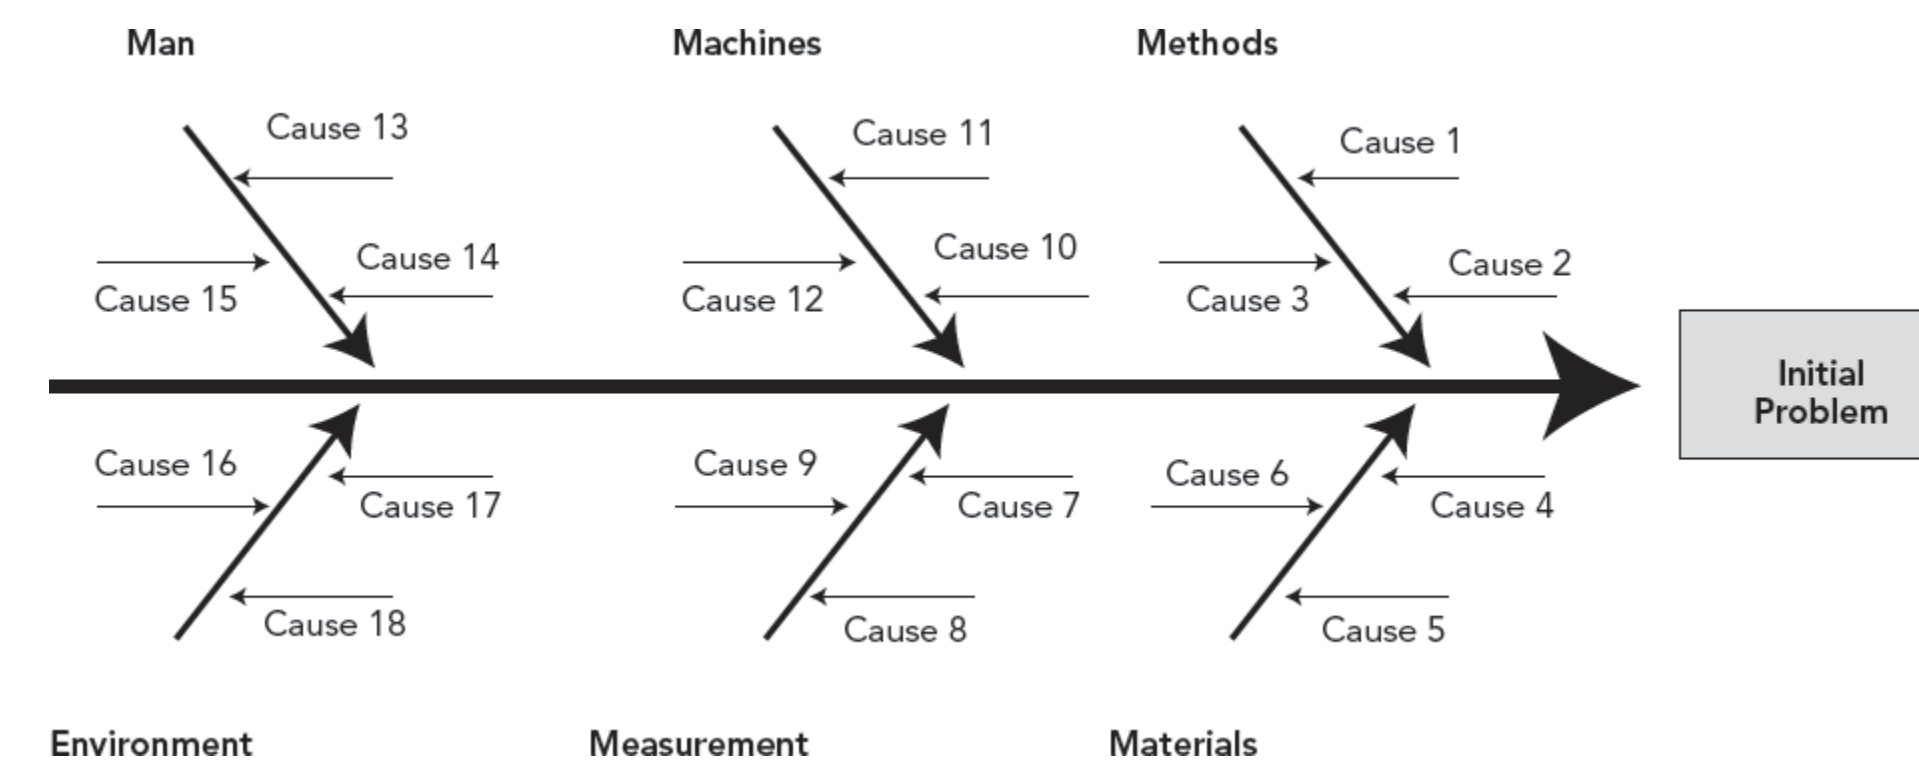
Man

Cause 13

Cause 14

Cause 15

Machines

Cause 11

Cause 10

Cause 12

Methods

Cause 1

Cause 2

Cause 3

Initial Problem

Cause 16

Cause 17

Cause 18

Environment

Cause 9

Cause 7

Cause 8

Measurement

Cause 6

Cause 4

Cause 5

Materials